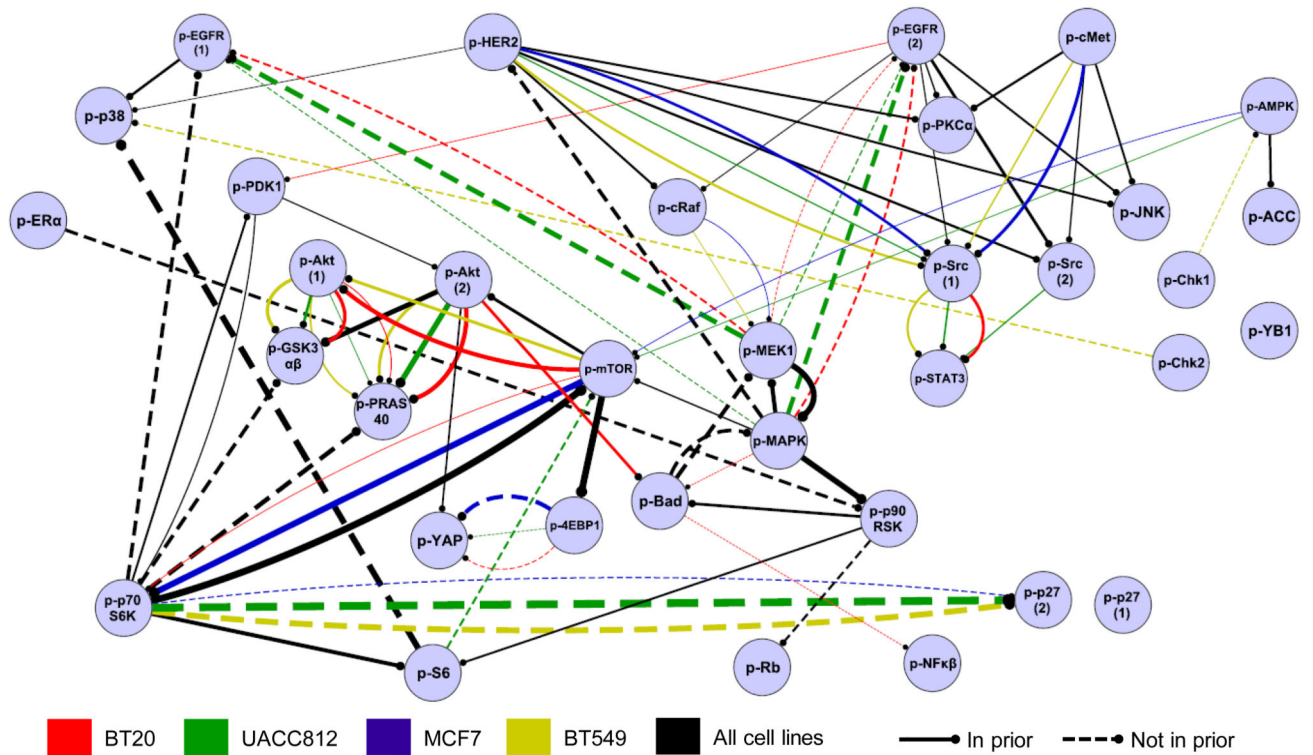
p-EGFR (1)
p-HER2
p-EGFR (2)
p-cMet
p-p38
p-PKCα
p-AMPK
p-PDK1
p-cRaf
p-JNK
p-ACC
p-ERα
p-Akt (1)
p-Akt (2)
p-Src (1)
p-Src (2)
p-Chk1
p-YB1
p-GSK3 αβ
p-mTOR
p-MEK1
p-STAT3
p-Chk2
p-PRAS 40
p-MAPK
p-Bad
p-p90 RSK
p-YAP
p-4EBP1
p-p70 S6K
p-p27 (2)
p-p27 (1)
p-S6
p-Rb
p-NFκβ

BT20
UACC812
MCF7
BT549
All cell lines
In prior
Not in prior